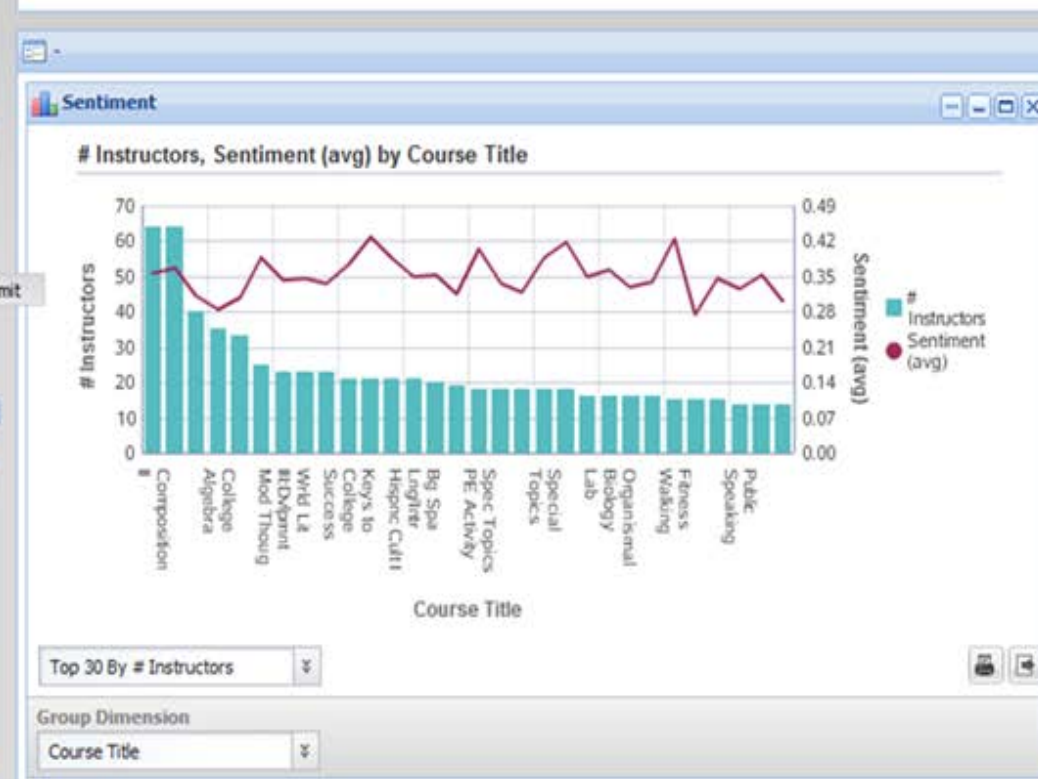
Sentiment

# Instructors, Sentiment (avg) by Course Title

# Instructors
70
60
50
40
30
20
10
0

Sentiment (avg)
0.49
0.42
0.35
0.28
0.21
0.14
0.07
0.00

#
Composition
College Algebra
Mod Thoug
#Dyfrrnt
Wrld Lit
Success
College
Keys to
Hispnc Cult
Lnglnr
Bg Spa
PE Activty
Spec Topics
Topics
Special
Lab
Biology
Organismal
Walking
Fitness
Speaking
Public

Course Title

# Instructors
Sentiment (avg)

mit

Top 30 By # Instructors

Group Dimension
Course Title